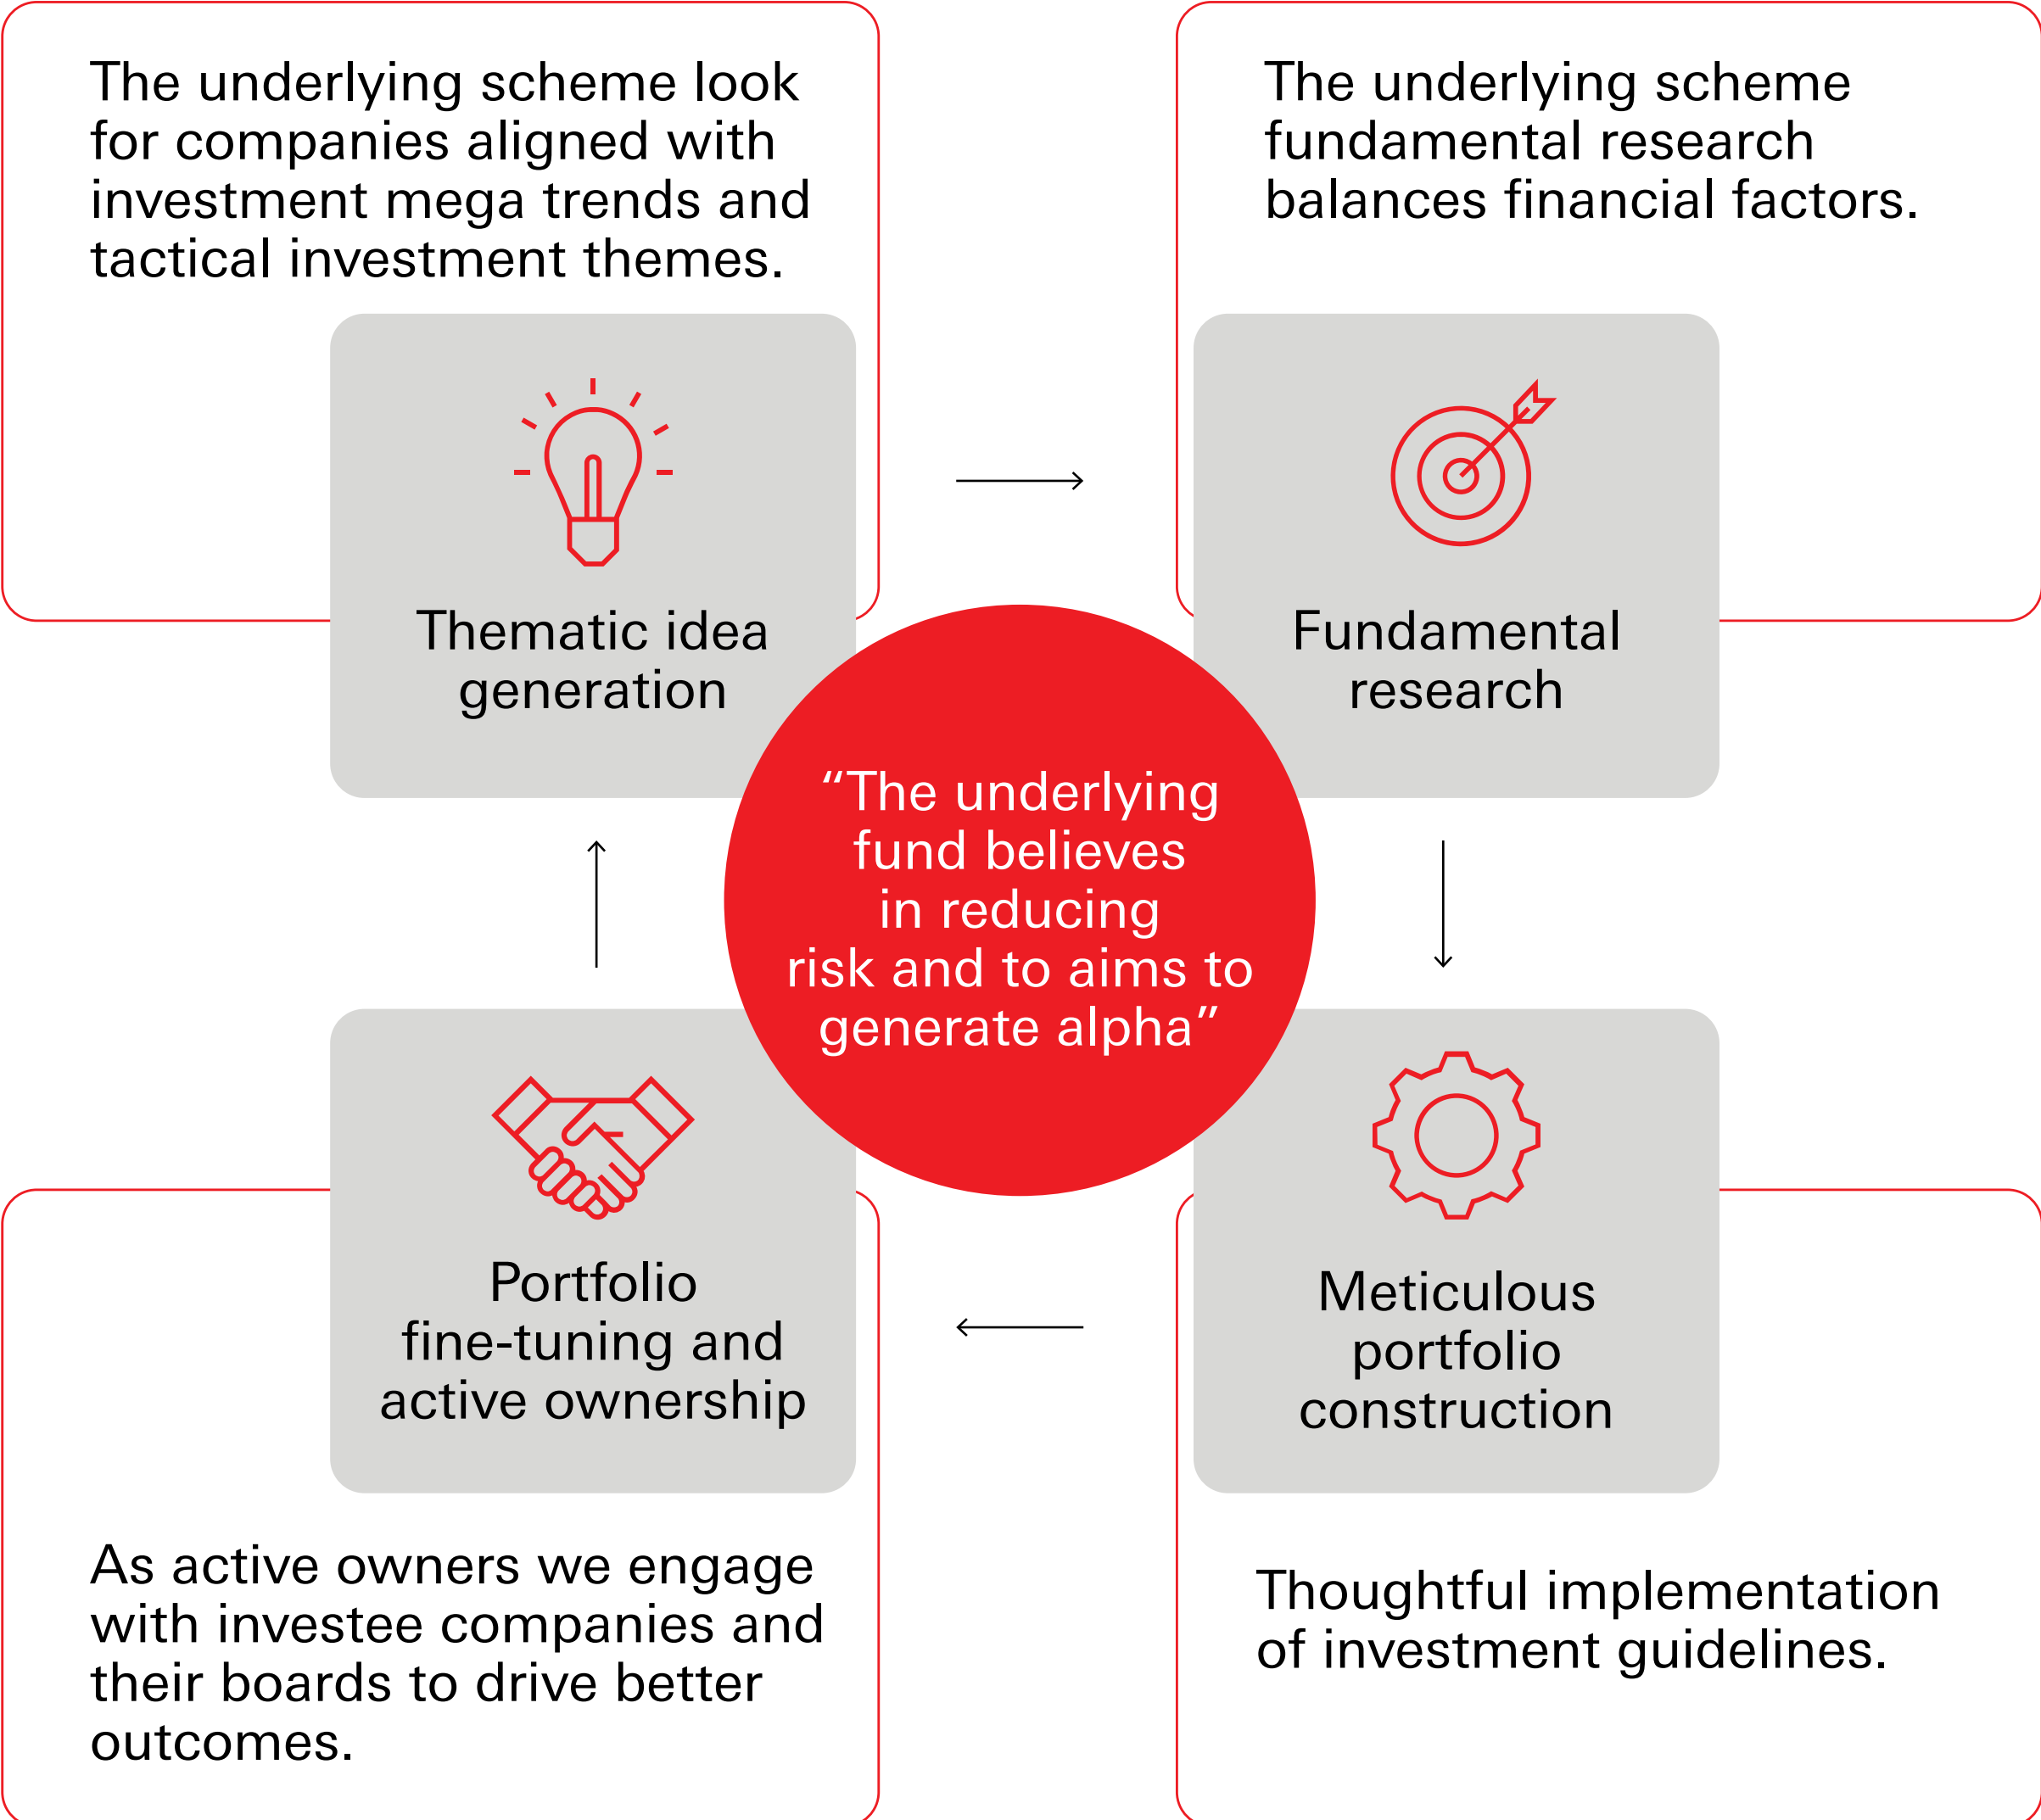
The underlying scheme look for companies aligned with investment mega trends and tactical investment themes.

Thematic idea generation

The underlying scheme fundamental research balances financial factors.

Fundamental research

"The underlying fund believes in reducing risk and to aims to generate alpha"

Portfolio fine-tuning and active ownership

Meticulous portfolio construction

As active owners we engage with investee companies and their boards to drive better outcomes.

Thoughtful implementation of investment guidelines.